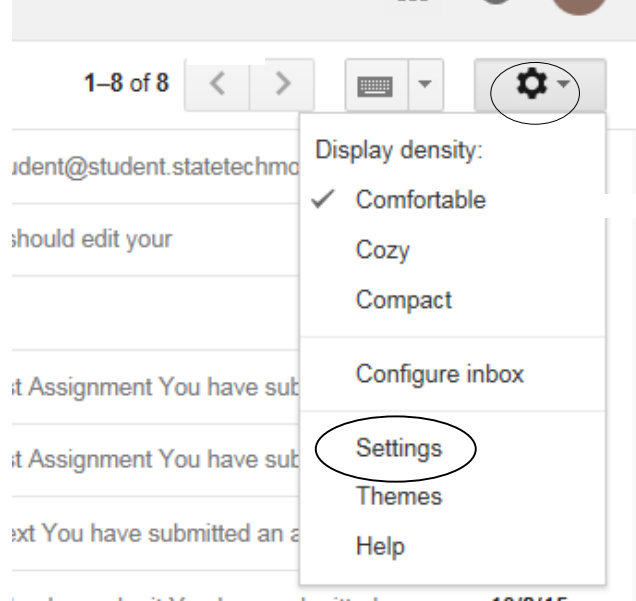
1–8 of 8

udent@student.statetechmo

should edit your

t Assignment You have sub

t Assignment You have sub

ext You have submitted an a

Display density:

✓ Comfortable

Cozy

Compact

Configure inbox

Settings

Themes

Help

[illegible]